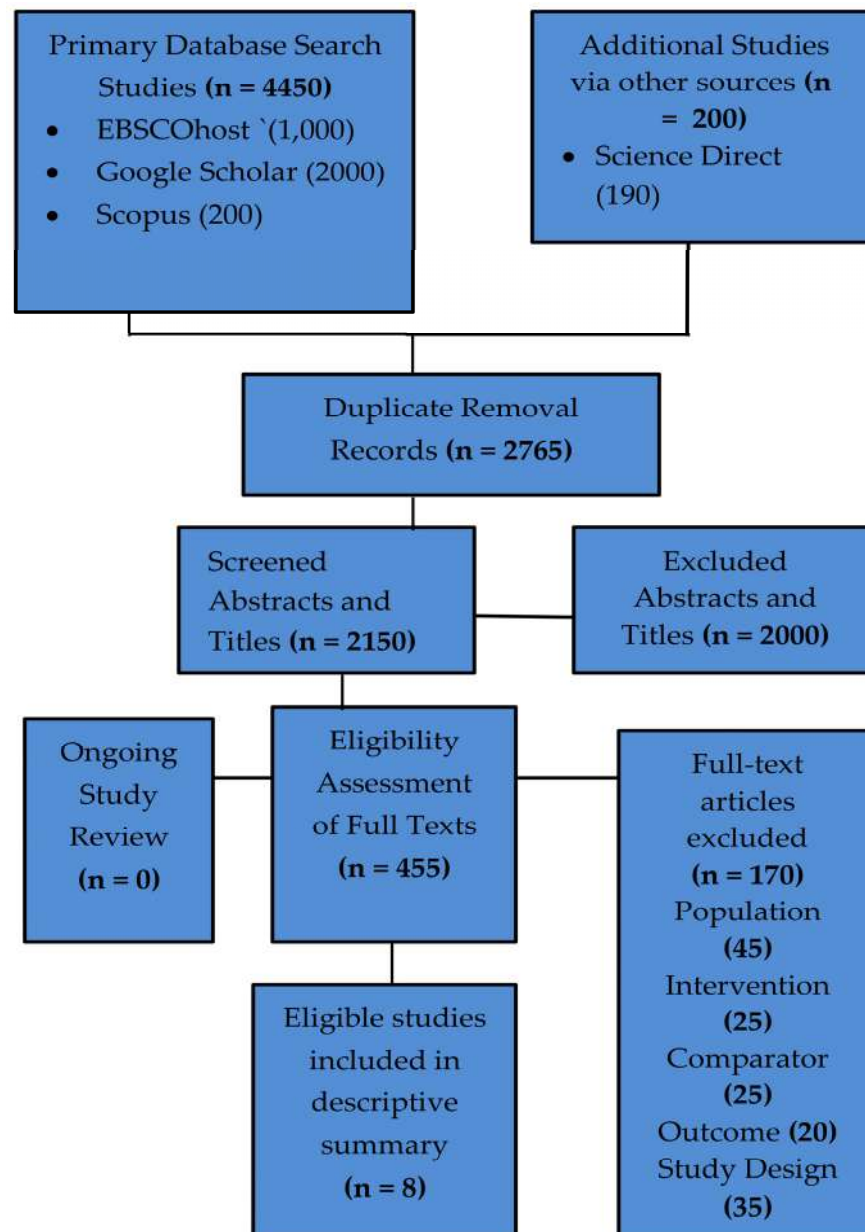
Primary Database Search Studies **(n = 4450)**

- EBSCOhost `(1,000)
- Google Scholar (2000)
- Scopus (200)

Additional Studies via other sources **(n = 200)**

- Science Direct (190)

Duplicate Removal Records **(n = 2765)**

Screened Abstracts and Titles **(n = 2150)**

Excluded Abstracts and Titles **(n = 2000)**

Ongoing Study Review **(n = 0)**

Eligibility Assessment of Full Texts **(n = 455)**

Full-text articles excluded **(n = 170)** Population **(45)** Intervention **(25)** Comparator **(25)** Outcome **(20)** Study Design **(35)**

Eligible studies included in descriptive summary **(n = 8)**